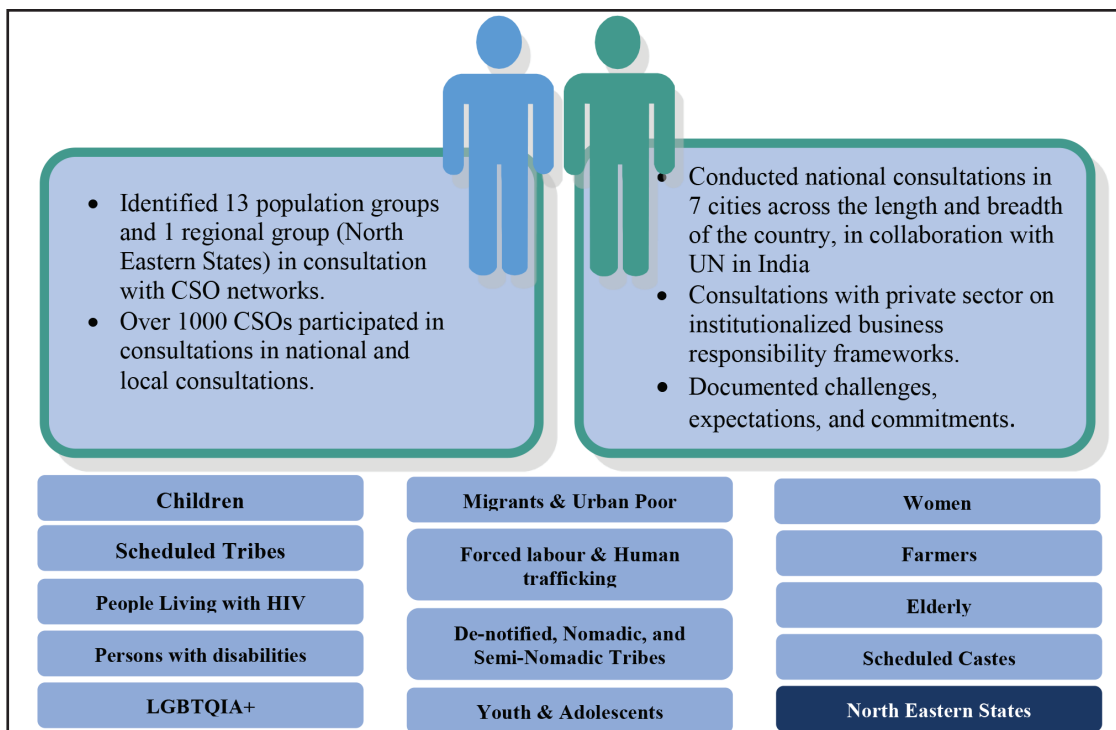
- Identified 13 population groups and 1 regional group (North Eastern States) in consultation with CSO networks.
- Over 1000 CSOs participated in consultations in national and local consultations.

- Conducted national consultations in 7 cities across the length and breadth of the country, in collaboration with UN in India
- Consultations with private sector on institutionalized business responsibility frameworks.
- Documented challenges, expectations, and commitments.

Children

Scheduled Tribes

People Living with HIV

Persons with disabilities

LGBTQIA+

Migrants & Urban Poor

Forced labour & Human trafficking

De-notified, Nomadic, and Semi-Nomadic Tribes

Youth & Adolescents

Women

Farmers

Elderly

Scheduled Castes

North Eastern States